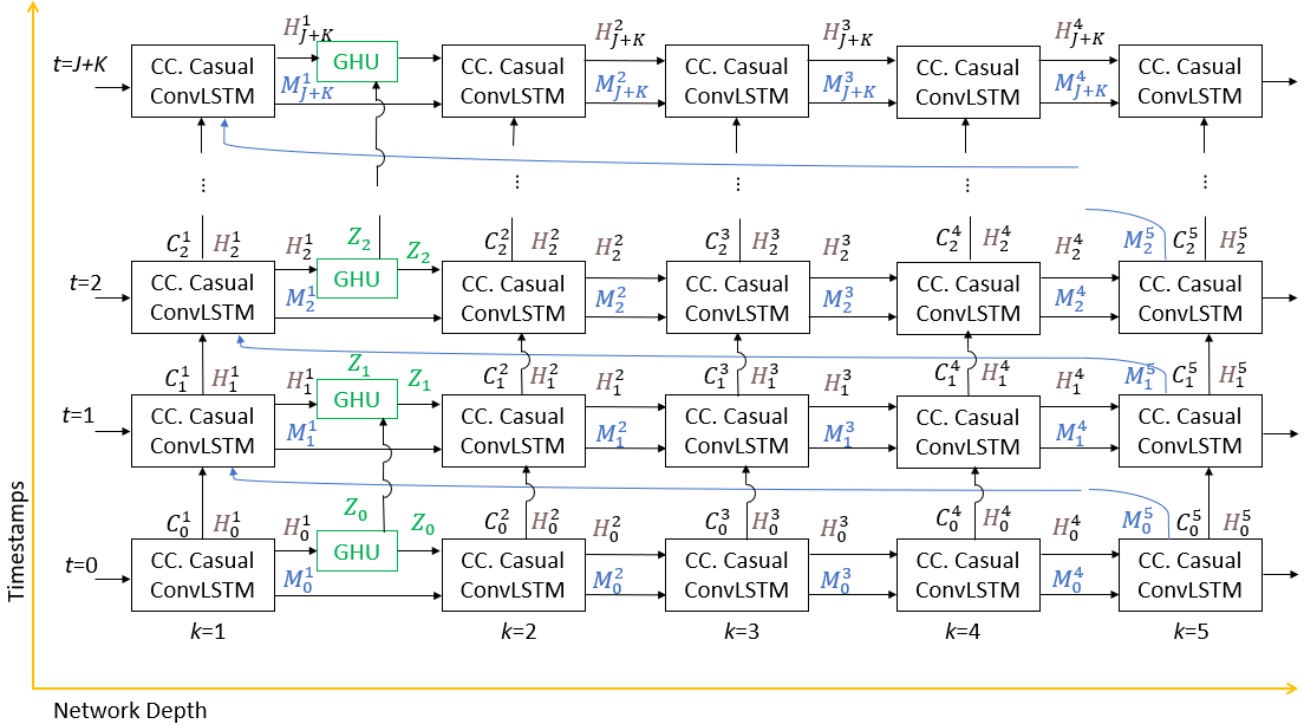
$t$=$J$+$K$ CC. Casual ConvLSTM $H^1_{J+K}$ $M^1_{J+K}$ GHU CC. Casual ConvLSTM $H^2_{J+K}$ $M^2_{J+K}$ CC. Casual ConvLSTM $H^3_{J+K}$ $M^3_{J+K}$ CC. Casual ConvLSTM $H^4_{J+K}$ $M^4_{J+K}$ CC. Casual ConvLSTM

⋮ ⋮ ⋮ ⋮ ⋮

$C^1_2$ $H^1_2$ $H^1_2$ $Z_2$ $Z_2$ $C^2_2$ $H^2_2$ $H^2_2$ $C^3_2$ $H^3_2$ $H^3_2$ $C^4_2$ $H^4_2$ $H^4_2$ $M^5_2$ $C^5_2$ $H^5_2$

$t$=2 CC. Casual ConvLSTM $M^1_2$ GHU CC. Casual ConvLSTM $M^2_2$ CC. Casual ConvLSTM $M^3_2$ CC. Casual ConvLSTM $M^4_2$ CC. Casual ConvLSTM

$C^1_1$ $H^1_1$ $H^1_1$ $Z_1$ $Z_1$ $C^2_1$ $H^2_1$ $H^2_1$ $C^3_1$ $H^3_1$ $H^3_1$ $C^4_1$ $H^4_1$ $H^4_1$ $M^5_1$ $C^5_1$ $H^5_1$

$t$=1 CC. Casual ConvLSTM $M^1_1$ GHU CC. Casual ConvLSTM $M^2_1$ CC. Casual ConvLSTM $M^3_1$ CC. Casual ConvLSTM $M^4_1$ CC. Casual ConvLSTM

$C^1_0$ $H^1_0$ $H^1_0$ $Z_0$ $Z_0$ $C^2_0$ $H^2_0$ $H^2_0$ $C^3_0$ $H^3_0$ $H^3_0$ $C^4_0$ $H^4_0$ $H^4_0$ $M^5_0$ $C^5_0$ $H^5_0$

$t$=0 CC. Casual ConvLSTM $M^1_0$ GHU CC. Casual ConvLSTM $M^2_0$ CC. Casual ConvLSTM $M^3_0$ CC. Casual ConvLSTM $M^4_0$ CC. Casual ConvLSTM

$k$=1 $k$=2 $k$=3 $k$=4 $k$=5

Timestamps

Network Depth